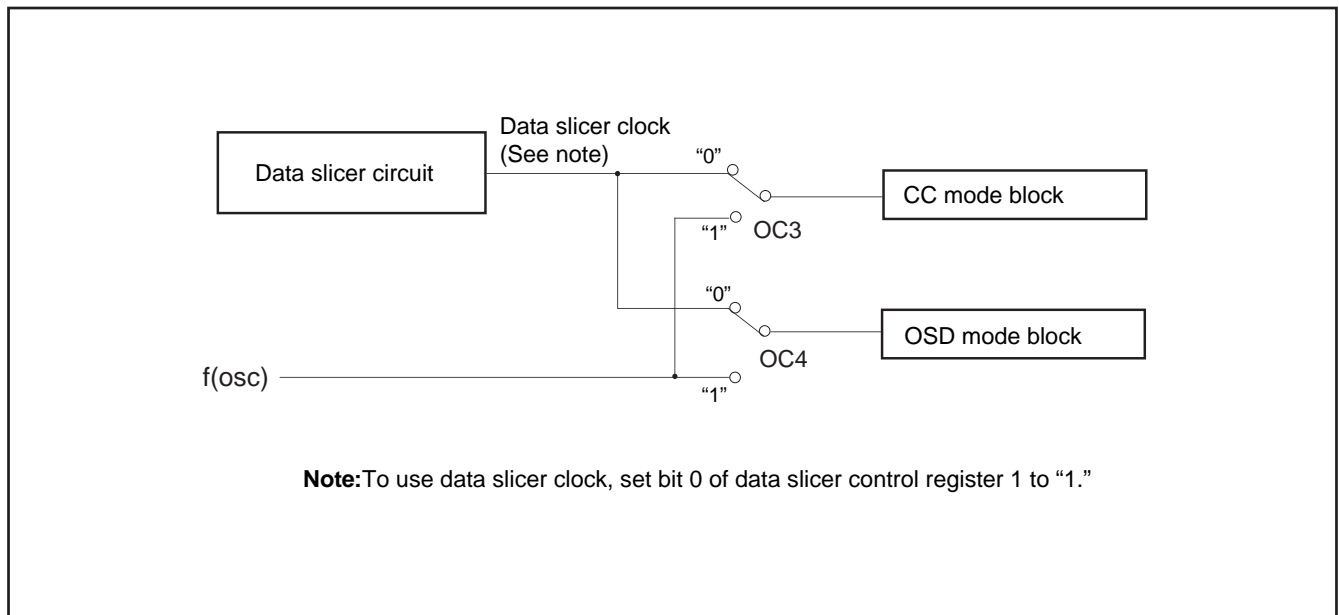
Data slicer circuit

Data slicer clock
(See note)

"0"

CC mode block

"1" OC3

"0"

OSD mode block

f(osc)

OC4

"1"

**Note:**To use data slicer clock, set bit 0 of data slicer control register 1 to "1."